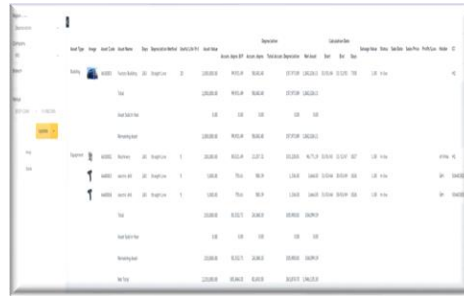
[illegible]

| Asset Type | Image | Asset Code | Asset Name | Days | Depreciation Method | Useful Life | Asset Value | Accum. depre. B/F | Accum. depre. | Total Accum. Depreciation | Net Asset | Start | End | Days | Salvage Value | Status | Sale Date | Sales Price | Profit/Loss | Holder |
|---|---|---|---|---|---|---|---|---|---|---|---|---|---|---|---|---|---|---|---|---|
| Building | | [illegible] | Factory Building | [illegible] | Straight Line | 20 | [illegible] | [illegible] | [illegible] | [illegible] | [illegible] | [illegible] | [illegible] | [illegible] | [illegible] | In Use | | | | |
| | | | Total | | | | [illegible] | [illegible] | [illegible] | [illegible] | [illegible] | | | | | | | | | |
| | | | Asset Sold In Year | | | | 0.00 | 0.00 | 0.00 | 0.00 | | | | | | | | | | |
| | | | Remaining Asset | | | | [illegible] | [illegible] | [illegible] | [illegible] | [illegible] | | | | | | | | | |
| Equipment | | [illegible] | Machinery | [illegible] | Straight Line | 5 | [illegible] | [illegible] | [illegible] | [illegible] | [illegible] | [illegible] | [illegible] | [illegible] | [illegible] | In Use | | | | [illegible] |
| | | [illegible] | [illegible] | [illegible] | Straight Line | 5 | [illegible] | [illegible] | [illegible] | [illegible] | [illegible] | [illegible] | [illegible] | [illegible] | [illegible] | In Use | | | | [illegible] |
| | | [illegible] | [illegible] | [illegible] | Straight Line | 5 | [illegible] | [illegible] | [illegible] | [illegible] | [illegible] | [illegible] | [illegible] | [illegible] | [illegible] | In Use | | | | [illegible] |
| | | | Total | | | | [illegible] | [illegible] | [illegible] | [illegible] | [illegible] | | | | | | | | | |
| | | | Asset Sold In Year | | | | 0.00 | 0.00 | 0.00 | 0.00 | | | | | | | | | | |
| | | | Remaining Asset | | | | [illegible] | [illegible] | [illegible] | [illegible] | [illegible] | | | | | | | | | |
| | | | Net Total | | | | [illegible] | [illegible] | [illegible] | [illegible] | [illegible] | | | | | | | | | |